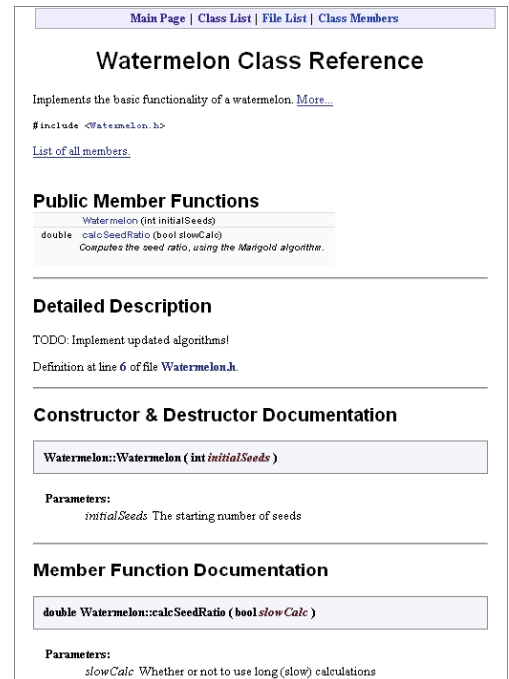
Main Page | Class List | File List | Class Members

# Watermelon Class Reference

Implements the basic functionality of a watermelon. More...

#include <Watermelon.h>

List of all members.

## Public Member Functions

| | |
|---|---|
| | Watermelon (int initialSeeds) |
| double | calcSeedRatio (bool slowCalc) |
| | Computes the seed ratio, using the Marigold algorithm. |

## Detailed Description

TODO: Implement updated algorithms!

Definition at line 6 of file Watermelon.h.

## Constructor & Destructor Documentation

Watermelon::Watermelon ( int initialSeeds )

Parameters:
initialSeeds The starting number of seeds

## Member Function Documentation

double Watermelon::calcSeedRatio ( bool slowCalc )

Parameters:
slowCalc Whether or not to use long (slow) calculations